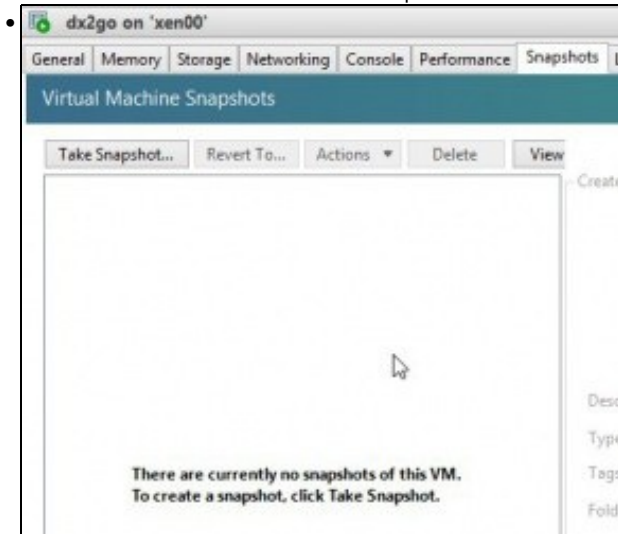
dx2go on 'xen00'

General | Memory | Storage | Networking | Console | Performance | Snapshots

Virtual Machine Snapshots

Take Snapshot... | Revert To... | Actions ▼ | Delete | View

Create

There are currently no snapshots of this VM.
To create a snapshot, click Take Snapshot.

Desc
Type
Tags
Fold